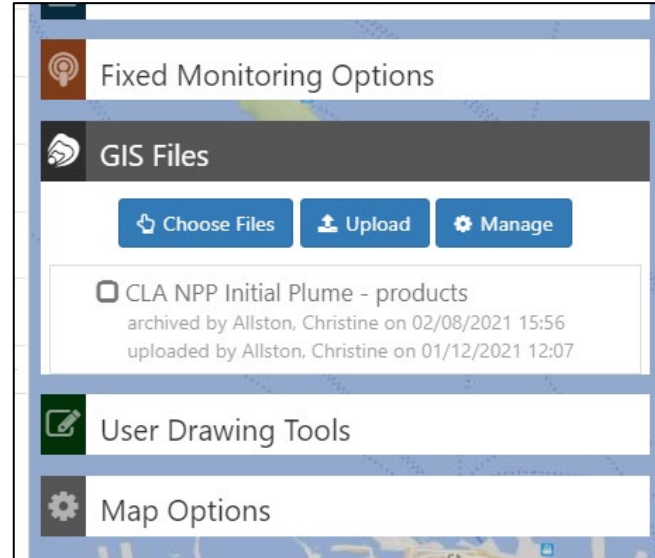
Fixed Monitoring Options

GIS Files

Choose Files Upload Manage

CLA NPP Initial Plume - products
archived by Allston, Christine on 02/08/2021 15:56
uploaded by Allston, Christine on 01/12/2021 12:07

User Drawing Tools

Map Options